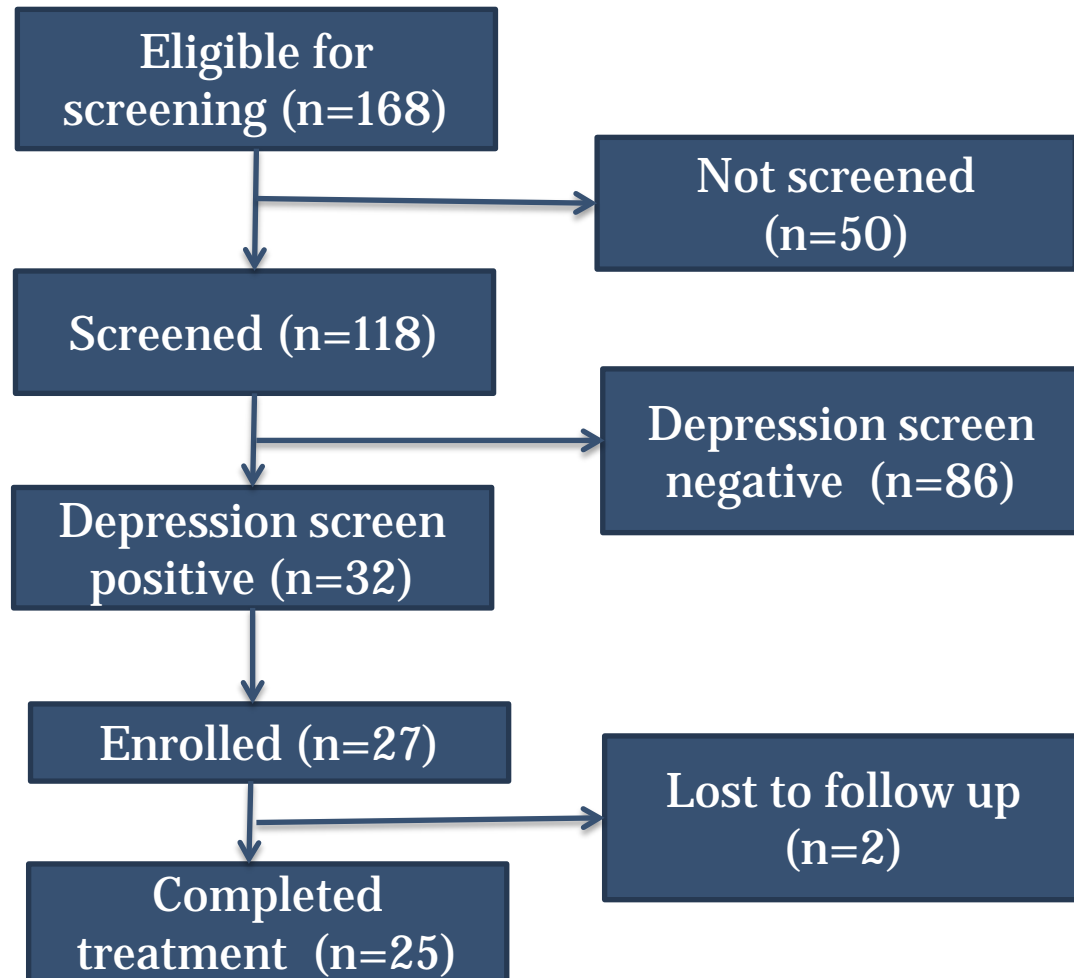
Eligible for screening (n=168)

Not screened (n=50)

Screened (n=118)

Depression screen negative (n=86)

Depression screen positive (n=32)

Enrolled (n=27)

Lost to follow up (n=2)

Completed treatment (n=25)